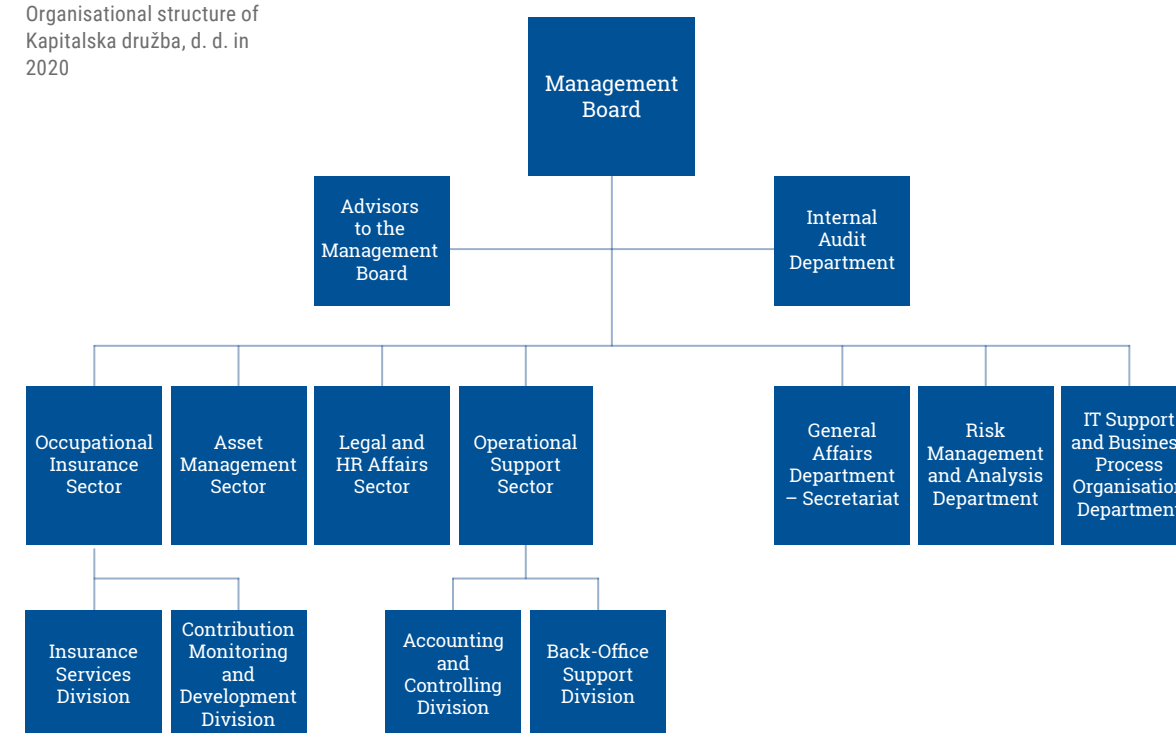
Organisational structure of Kapitalska družba, d. d. in 2020

Management Board

Advisors to the Management Board

Internal Audit Department

Occupational Insurance Sector

Asset Management Sector

Legal and HR Affairs Sector

Operational Support Sector

General Affairs Department – Secretariat

Risk Management and Analysis Department

IT Support and Busines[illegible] Process Organisatio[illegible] Departmen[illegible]

Insurance Services Division

Contribution Monitoring and Development Division

Accounting and Controlling Division

Back-Office Support Division